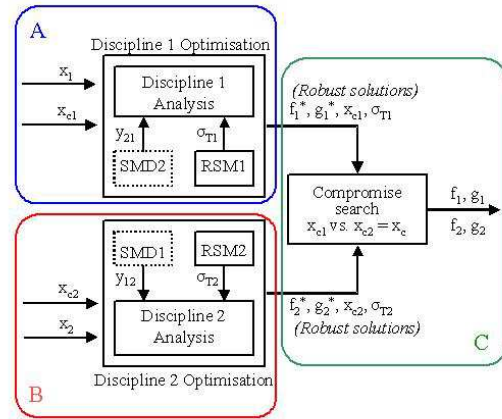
A

Discipline 1 Optimisation

$x_1$

$x_{c1}$

Discipline 1 Analysis

$y_{21}$

$\sigma_{T1}$

SMD2

RSM1

(Robust solutions)

$f_1^*, g_1^*, x_{c1}, \sigma_{T1}$

Compromise search

$x_{c1}$ vs. $x_{c2} = x_c$

$f_1, g_1$

$f_2, g_2$

B

SMD1

RSM2

$y_{12}$

$\sigma_{T2}$

$x_{c2}$

$x_2$

Discipline 2 Analysis

$f_2^*, g_2^*, x_{c2}, \sigma_{T2}$

(Robust solutions)

C

Discipline 2 Optimisation